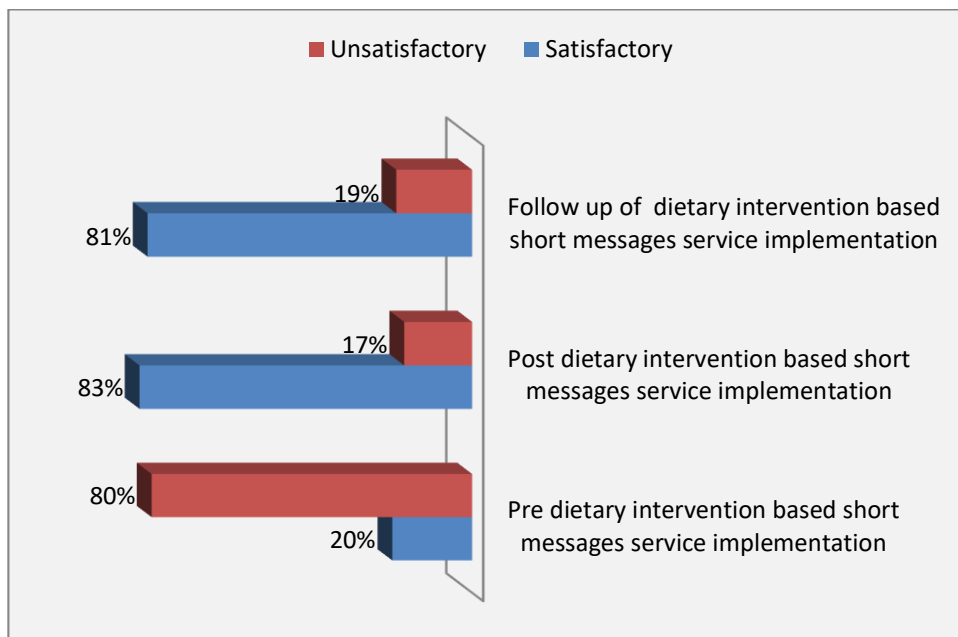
Unsatisfactory Satisfactory

19%
81%
Follow up of dietary intervention based short messages service implementation

17%
83%
Post dietary intervention based short messages service implementation

80%
20%
Pre dietary intervention based short messages service implementation